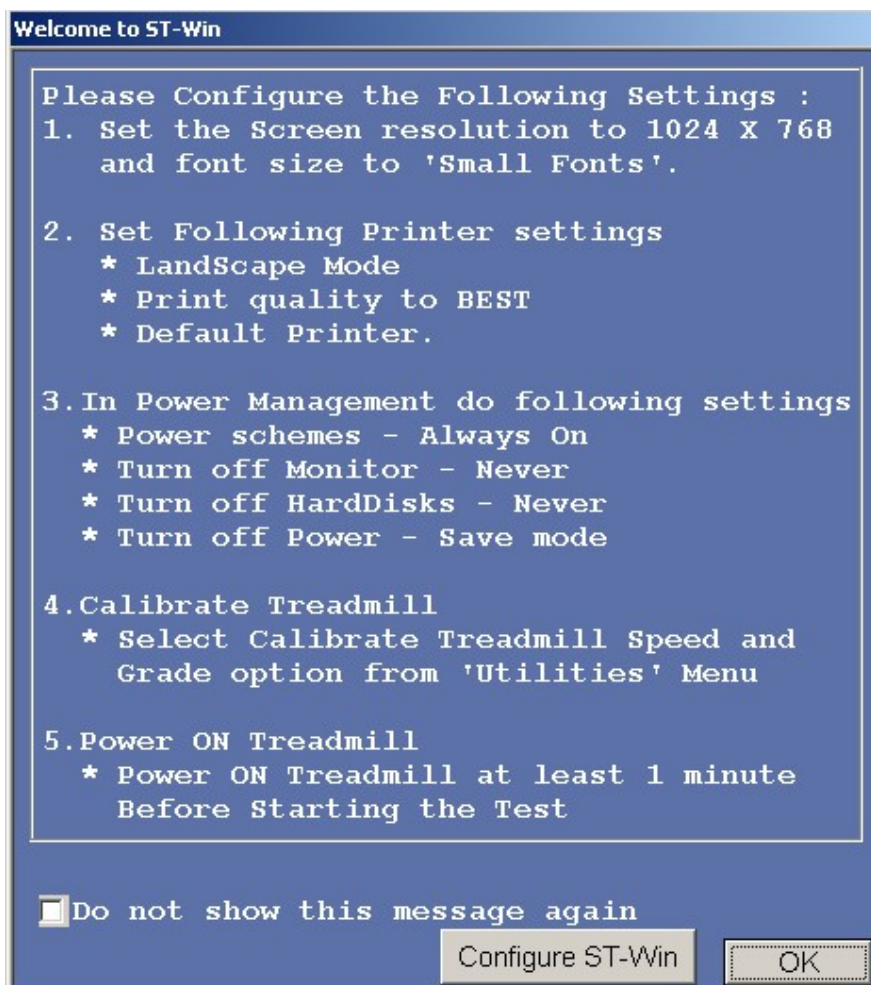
Welcome to ST-Win

Please Configure the Following Settings :
1. Set the Screen resolution to 1024 X 768 and font size to 'Small Fonts'.

2. Set Following Printer settings
* LandScape Mode
* Print quality to BEST
* Default Printer.

3. In Power Management do following settings
* Power schemes - Always On
* Turn off Monitor - Never
* Turn off HardDisks - Never
* Turn off Power - Save mode

4. Calibrate Treadmill
* Select Calibrate Treadmill Speed and Grade option from 'Utilities' Menu

5. Power ON Treadmill
* Power ON Treadmill at least 1 minute Before Starting the Test

Do not show this message again

Configure ST-Win

OK